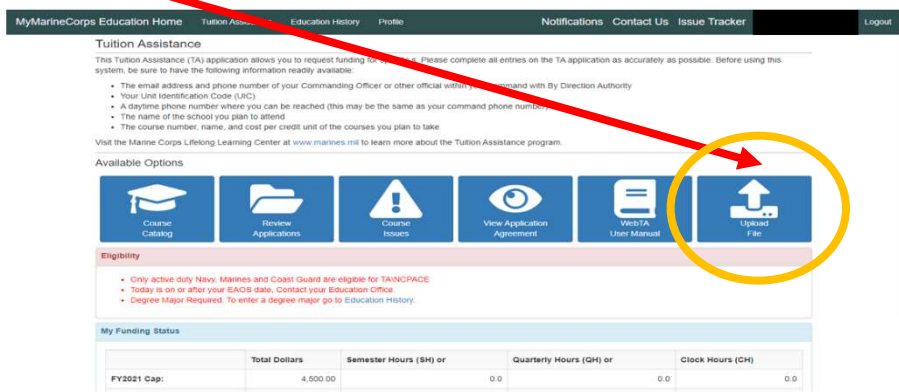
MyMarineCorps Education Home Tuition Assist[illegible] Education History Profile Notifications Contact Us Issue Tracker Logout

Tuition Assistance

This Tuition Assistance (TA) application allows you to request funding for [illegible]. Please complete all entries on the TA application as accurately as possible. Before using this system, be sure to have the following information readily available:

- The email address and phone number of your Commanding Officer or other official within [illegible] command with By Direction Authority
- Your Unit Identification Code (UIC)
- A daytime phone number where you can be reached (this may be the same as your command phone number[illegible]
- The name of the school you plan to attend
- The course number, name, and cost per credit unit of the courses you plan to take

Visit the Marine Corps Lifelong Learning Center at www.marines.mil to learn more about the Tuition Assistance program.

Available Options

Course Catalog
Review Applications
Course Issues
View Application Agreement
WebTA User Manual
Upload File

Eligibility

- Only active duty Navy, Marines and Coast Guard are eligible for TA\NCPACE
- Today is on or after your EAOS date, Contact your Education Office.
- Degree Major Required. To enter a degree major go to Education History.

My Funding Status

| | Total Dollars | Semester Hours (SH) or | Quarterly Hours (QH) or | Clock Hours (CH) |
|---|---|---|---|---|
| FY2021 Cap: | 4,500.00 | 0.0 | 0.0 | 0.0 |